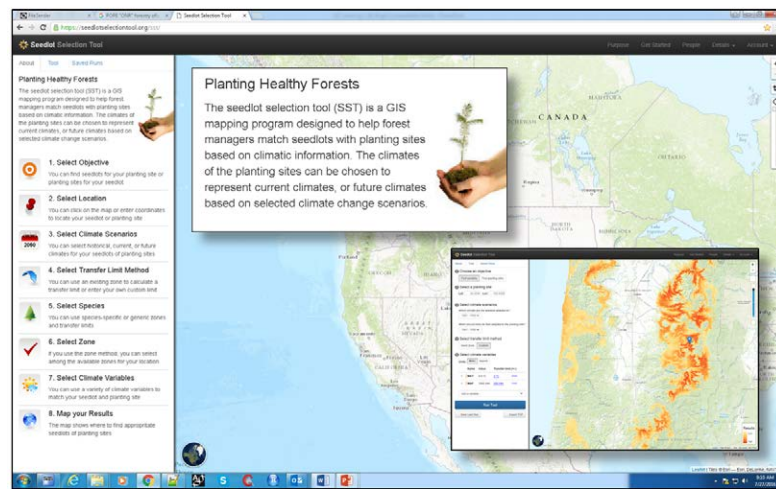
Seedlot Selection Tool

https://seedlotselectiontool.org/sst/

Seedlot Selection Tool

Purpose Get Started People Details Account

About Tool Saved Runs

Planting Healthy Forests

The seedlot selection tool (SST) is a GIS mapping program designed to help forest managers match seedlots with planting sites based on climatic information. The climates of the planting sites can be chosen to represent current climates, or future climates based on selected climate change scenarios.

1. Select Objective
You can find seedlots for your planting site or planting sites for your seedlot

2. Select Location
You can click on the map or enter coordinates to locate your seedlot or planting site

3. Select Climate Scenarios
You can select historical, current, or future climates for your seedlots or planting sites

4. Select Transfer Limit Method
You can use an existing zone to calculate a transfer limit or enter your own custom limit

5. Select Species
You can use species-specific or generic zones and transfer limits

6. Select Zone
If you use the zone method, you can select among the available zones for your location

7. Select Climate Variables
You can use a variety of climate variables to match your seedlot and planting site

8. Map your Results
The map shows where to find appropriate seedlots or planting sites

Planting Healthy Forests

The seedlot selection tool (SST) is a GIS mapping program designed to help forest managers match seedlots with planting sites based on climatic information. The climates of the planting sites can be chosen to represent current climates, or future climates based on selected climate change scenarios.

CANADA

MANITOBA

ONTARIO

Run Tool